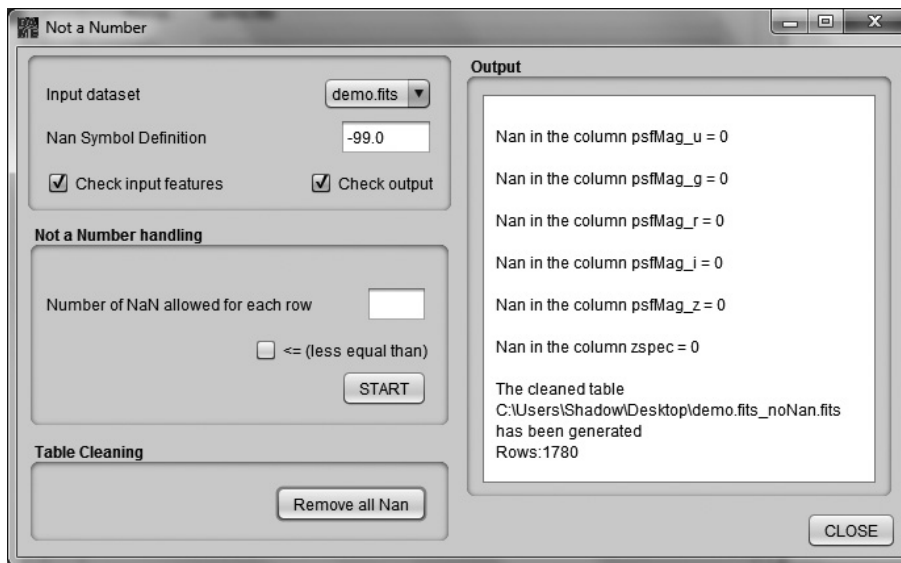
Not a Number

Input dataset
demo.fits
Nan Symbol Definition
-99.0
Check input features
Check output

Not a Number handling
Number of NaN allowed for each row
<= (less equal than)
START

Table Cleaning
Remove all Nan

Output
Nan in the column psfMag_u = 0

Nan in the column psfMag_g = 0

Nan in the column psfMag_r = 0

Nan in the column psfMag_i = 0

Nan in the column psfMag_z = 0

Nan in the column zspec = 0

The cleaned table
C:\Users\Shadow\Desktop\demo.fits_noNan.fits
has been generated
Rows:1780

CLOSE